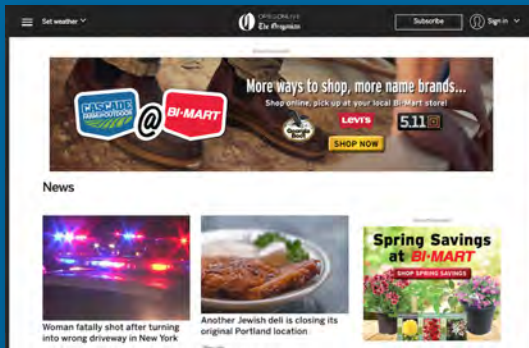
Set weather

OREGONLIVE
The Oregonian

Subscribe

Sign in

Advertisement

CASCADE FARM & OUTDOOR

@

BI-MART

More ways to shop, more name brands...

Shop online, pick up at your local Bi-Mart store!

Georgia Boot

Levi's

5.11

SHOP NOW

News

Woman fatally shot after turning into wrong driveway in New York

Another Jewish deli is closing its original Portland location

Advertisement

Spring Savings at BI-MART

SHOP SPRING SAVINGS